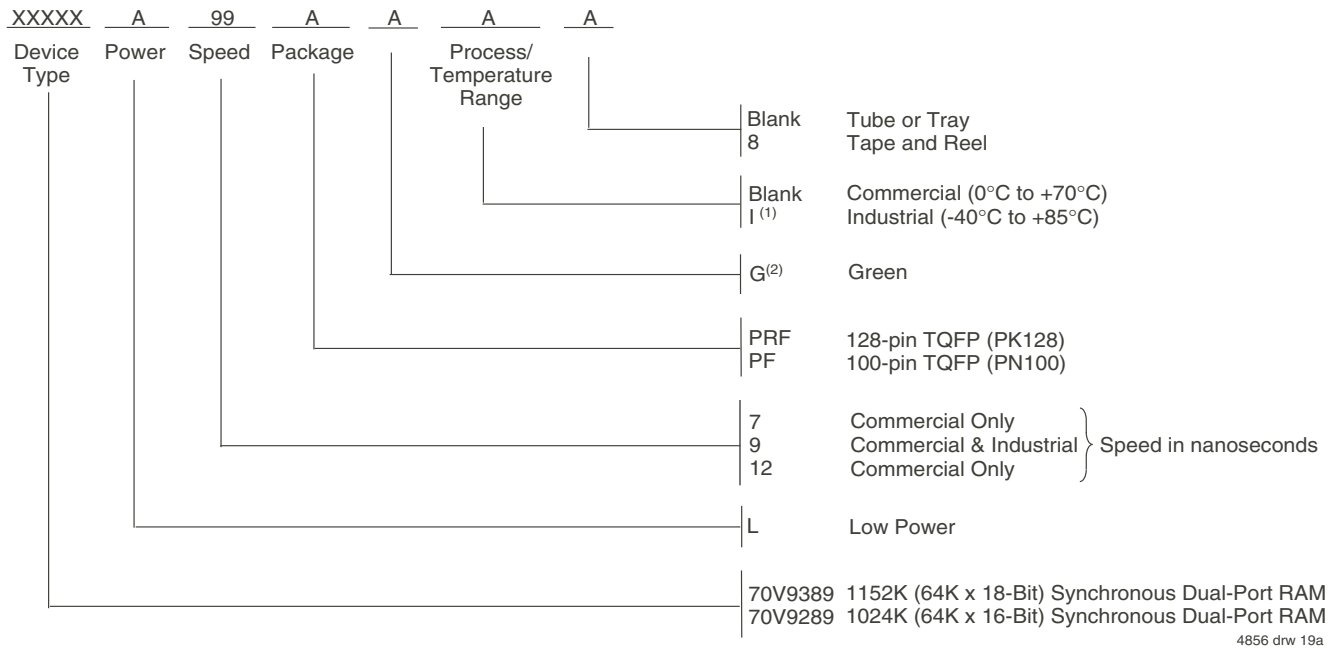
XXXXX A 99 A A A A

Device Type

Power

Speed

Package

Process/ Temperature Range

Blank Tube or Tray
8 Tape and Reel

Blank Commercial (0°C to +70°C)
I $^{(1)}$ Industrial (-40°C to +85°C)

G$^{(2)}$ Green

PRF 128-pin TQFP (PK128)
PF 100-pin TQFP (PN100)

7 Commercial Only
9 Commercial & Industrial
12 Commercial Only
Speed in nanoseconds

L Low Power

70V9389 1152K (64K x 18-Bit) Synchronous Dual-Port RAM
70V9289 1024K (64K x 16-Bit) Synchronous Dual-Port RAM

4856 drw 19a